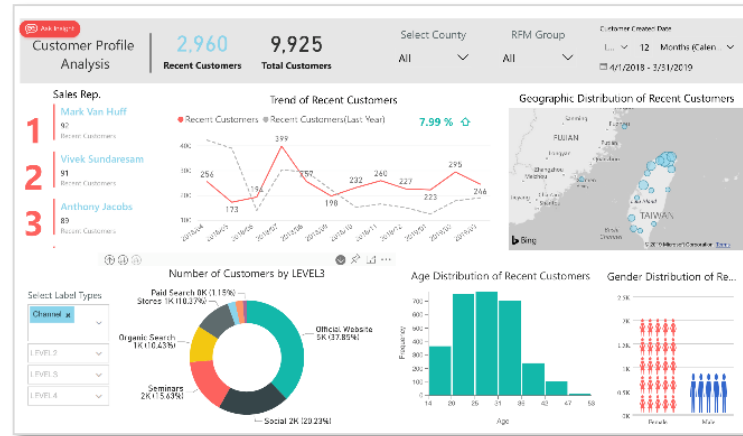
Ask Insight

Customer Profile Analysis

2,960
Recent Customers

9,925
Total Customers

Select County
All

RFM Group
All

Customer Created Date
1 12 Months (Calen...
4/1/2018 - 3/31/2019

Sales Rep.

1
Mark Van Huff
92
Recent Customers

2
Vivek Sundaresam
91
Recent Customers

3
Anthony Jacobs
89
Recent Customers

Trend of Recent Customers
● Recent Customers ● Recent Customers(Last Year)
7.99 %

400
300
200
100

256
173
194
399
257
198
232
260
227
223
295
246

2018/04
2018/05
2018/06
2018/07
2018/08
2018/09
2018/10
2018/11
2018/12
2019/01
2019/02
2019/03

Geographic Distribution of Recent Customers
FUJIAN
TAIWAN
Bing
© 2019 Microsoft Corporation Terms

Number of Customers by LEVEL3

Select Label Types
Channel ×
LEVEL2
LEVEL3
LEVEL4

Paid Search 0K (1.15%)
Stores 1K (10.37%)
Organic Search 1K (10.43%)
Seminars 2K (15.63%)
Social 2K (20.23%)
Official Website 5K (37.85%)

Age Distribution of Recent Customers
Frequency
Age
14 20 26 32 38 44 50 56

Gender Distribution of Re...
2.5K
2K
1.5K
1K
0.5K
0K
Female
Male